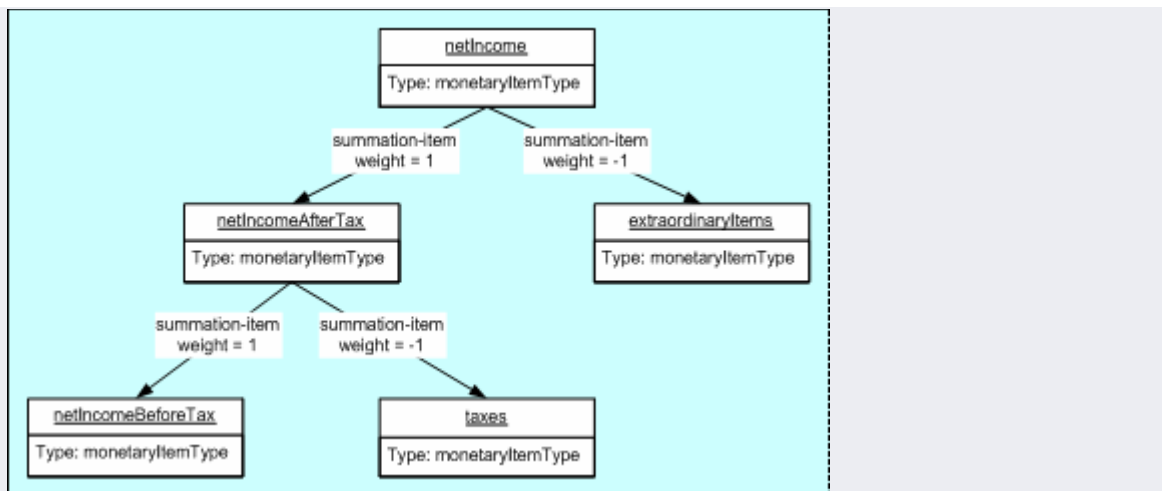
netIncome
Type: monetaryItemType

summation-item
weight = 1

summation-item
weight = -1

netIncomeAfterTax
Type: monetaryItemType

extraordinaryItems
Type: monetaryItemType

summation-item
weight = 1

summation-item
weight = -1

netIncomeBeforeTax
Type: monetaryItemType

taxes
Type: monetaryItemType